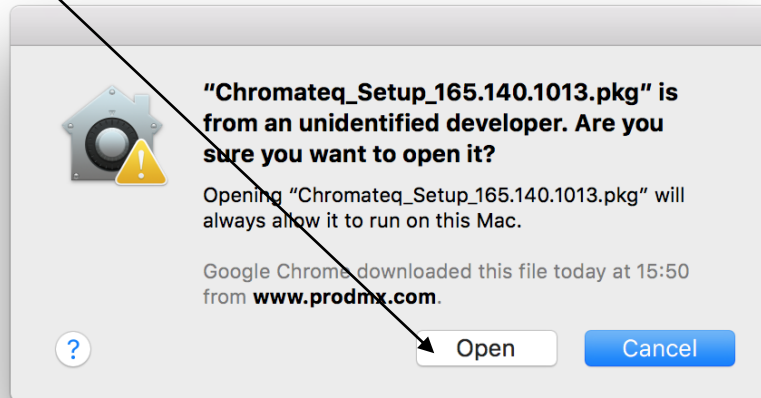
“Chromateq_Setup_165.140.1013.pkg” is from an unidentified developer. Are you sure you want to open it?

Opening “Chromateq_Setup_165.140.1013.pkg” will always allow it to run on this Mac.

Google Chrome downloaded this file today at 15:50 from www.prodmx.com.

?

Open

Cancel